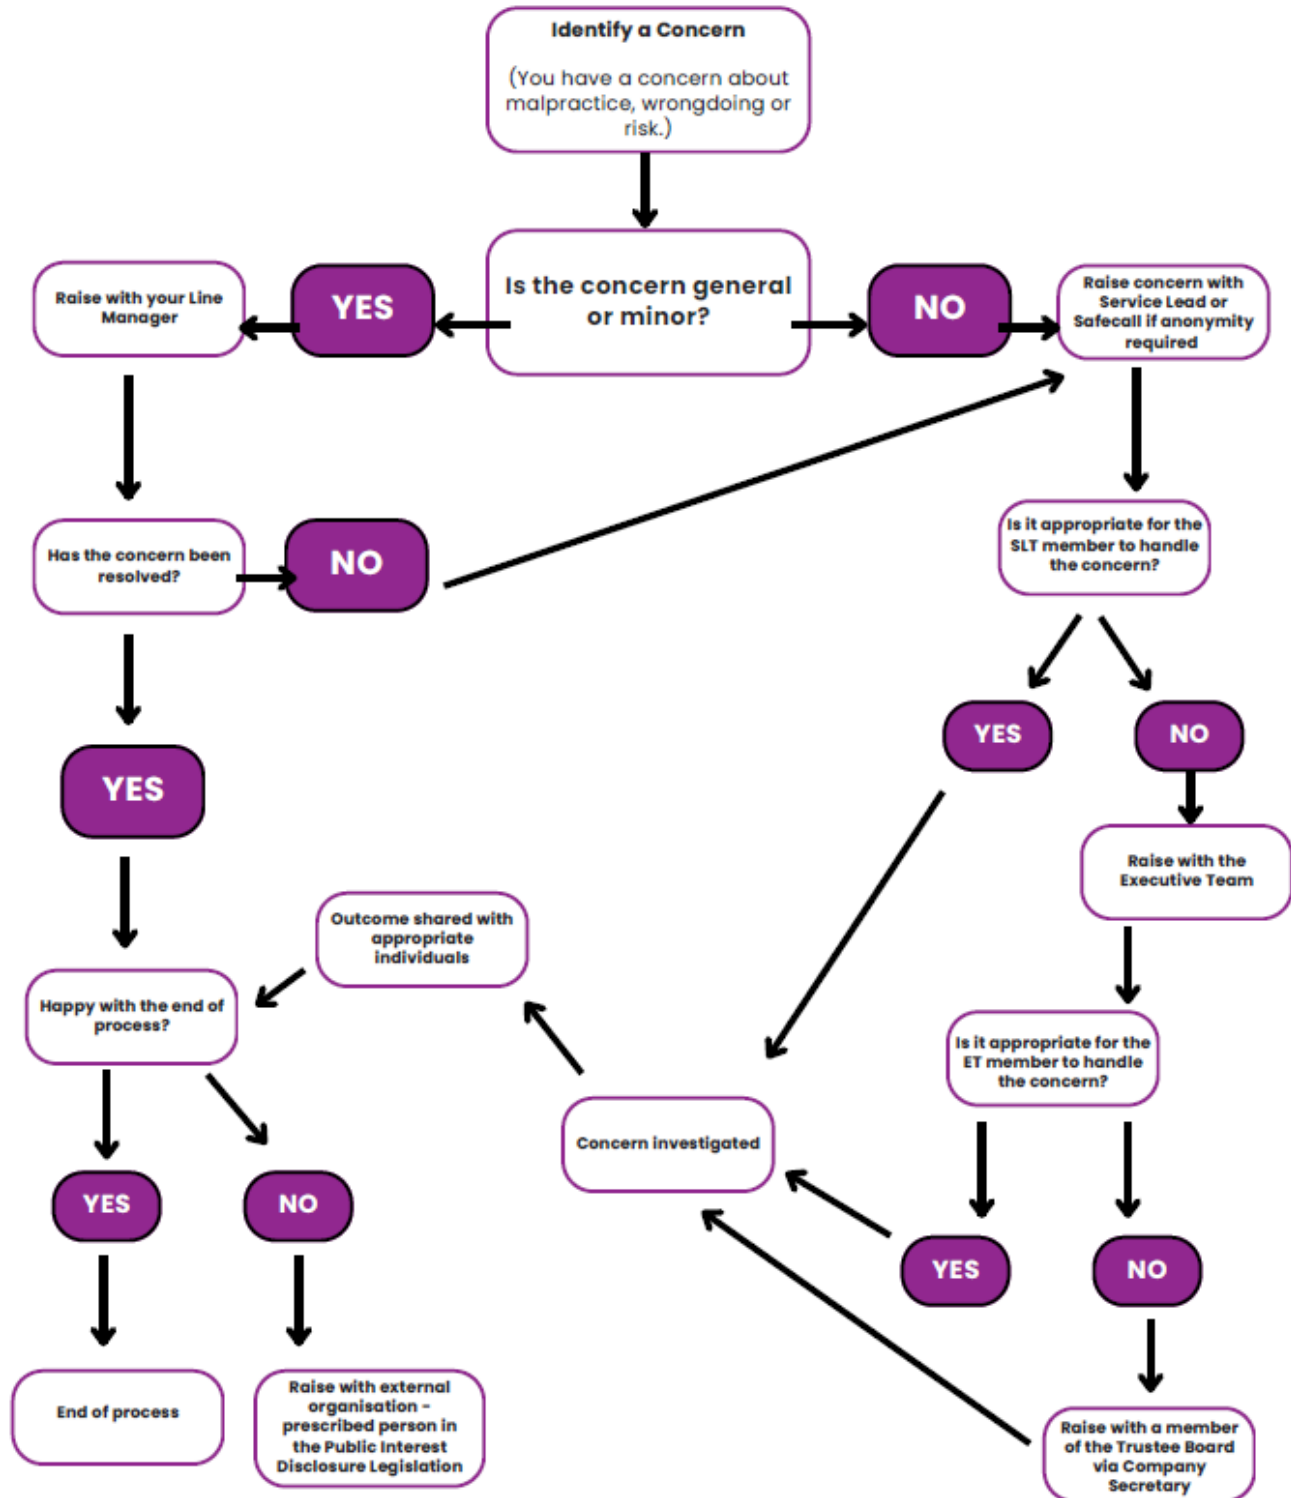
Identify a Concern

(You have a concern about malpractice, wrongdoing or risk.)

Is the concern general or minor?

YES

Raise with your Line Manager

NO

Raise concern with Service Lead or Safecall if anonymity required

Has the concern been resolved?

NO

Is it appropriate for the SLT member to handle the concern?

YES

NO

YES

Raise with the Executive Team

Outcome shared with appropriate individuals

Happy with the end of process?

Is it appropriate for the ET member to handle the concern?

Concern investigated

YES

NO

YES

NO

End of process

Raise with external organisation - prescribed person in the Public Interest Disclosure Legislation

Raise with a member of the Trustee Board via Company Secretary